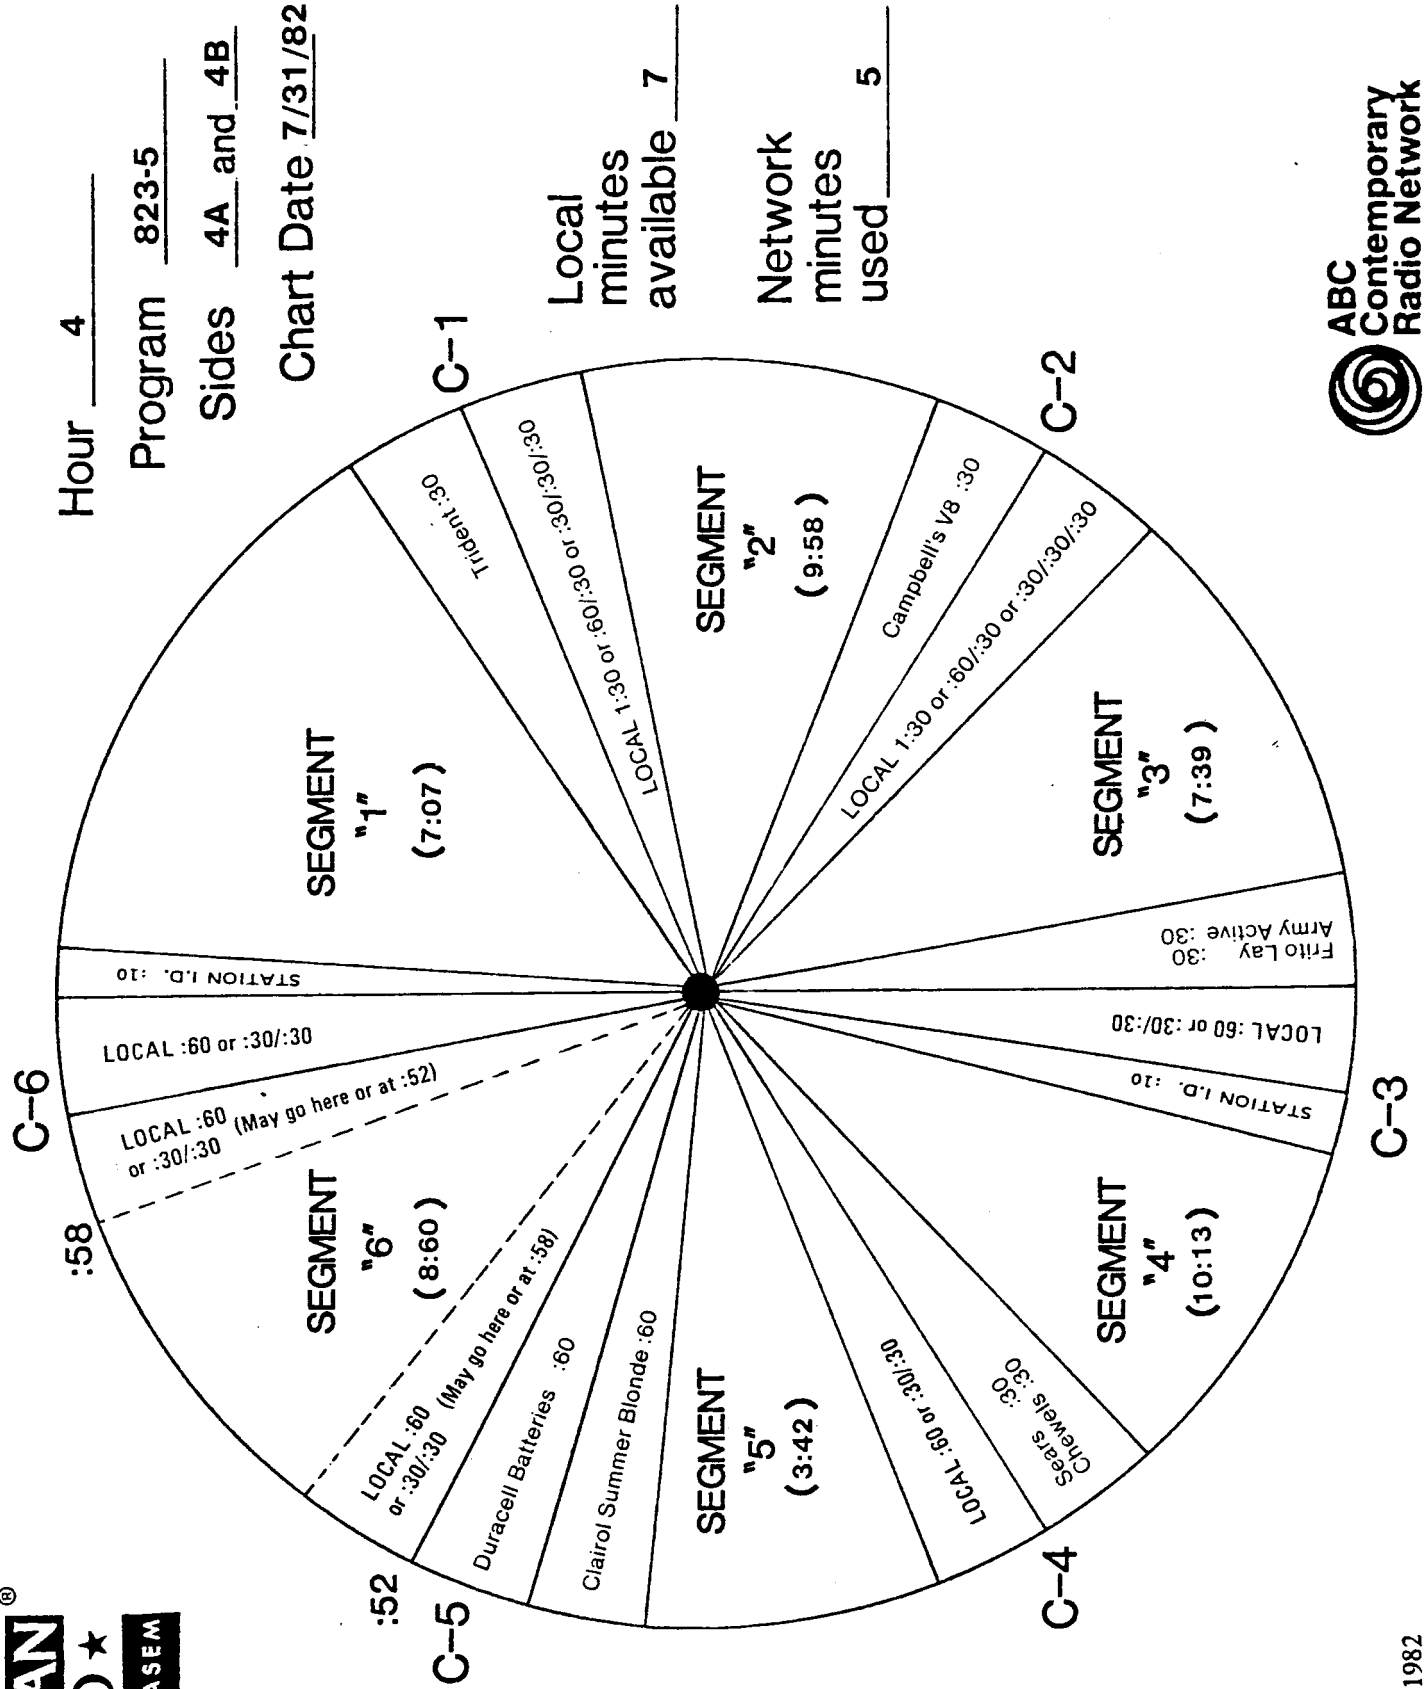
Hour 4

Program 823-5

Sides 4A and 4B

Chart Date 7/31/82

Local minutes available 7

Network minutes used 5

ABC Contemporary Radio Network

C–1

C–2

C–3

C–4

C–5

C–6

:58

:52

SEGMENT "1" (7:07)

Trident :30

LOCAL 1:30 or :60/:30 or :30/:30/:30

SEGMENT "2" (9:58)

Campbell's V8 :30

LOCAL 1:30 or :60/:30 or :30/:30/:30

SEGMENT "3" (7:39)

Army Active :30
Frito Lay :30

LOCAL :60 or :30/:30

STATION I.D. :10

SEGMENT "4" (10:13)

Sears :30
Chewels :30

LOCAL :60 or :30/:30

SEGMENT "5" (3:42)

Clairol Summer Blonde :60

Duracell Batteries :60

LOCAL :60 (May go here or at :58) or :30/:30

SEGMENT "6" (8:60)

LOCAL :60 (May go here or at :52) or :30/:30

LOCAL :60 or :30/:30

STATION I.D. :10

AN®
★
ASEM

1982